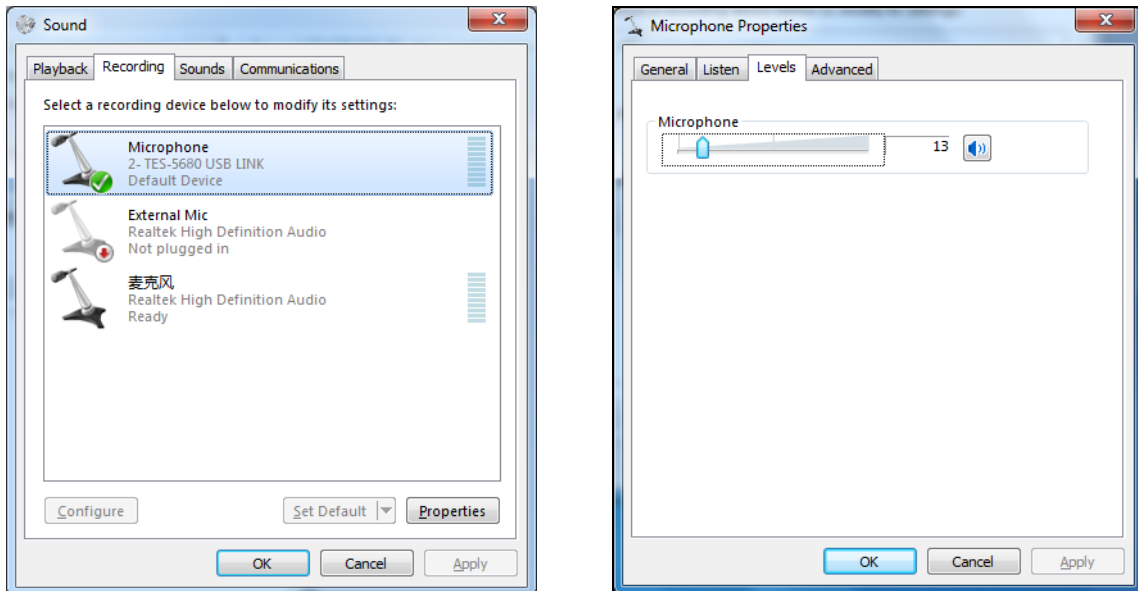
Sound

Playback | Recording | Sounds | Communications

Select a recording device below to modify its settings:

Microphone
2- TES-5680 USB LINK
Default Device

External Mic
Realtek High Definition Audio
Not plugged in

麦克风
Realtek High Definition Audio
Ready

Configure | Set Default | Properties

OK | Cancel | Apply

Microphone Properties

General | Listen | Levels | Advanced

Microphone

13

OK | Cancel | Apply